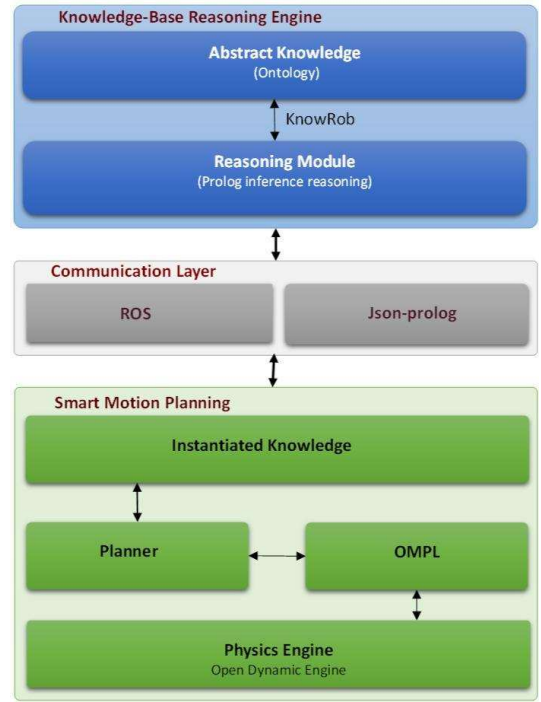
Knowledge-Base Reasoning Engine

Abstract Knowledge
(Ontology)

KnowRob

Reasoning Module
(Prolog inference reasoning)

Communication Layer

ROS

Json-prolog

Smart Motion Planning

Instantiated Knowledge

Planner

OMPL

Physics Engine
Open Dynamic Engine